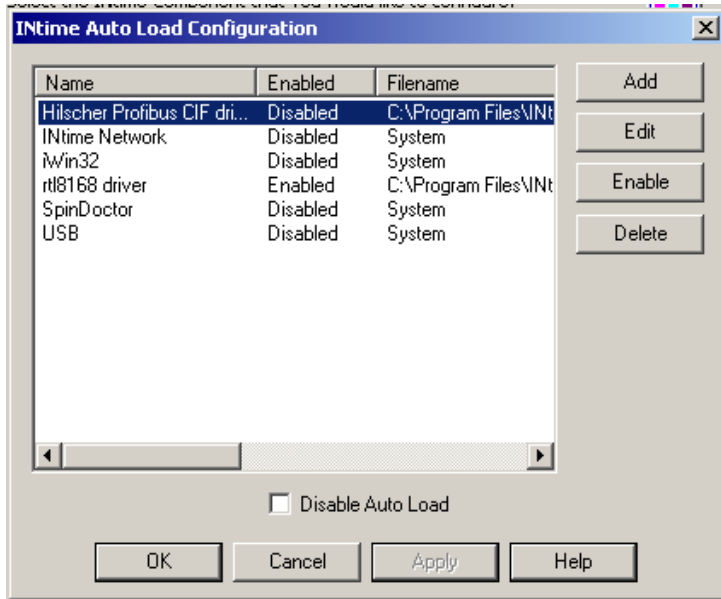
INtime Auto Load Configuration

| Name | Enabled | Filename |
|---|---|---|
| Hilscher Profibus CIF dri... | Disabled | C:\Program Files\INt |
| INtime Network | Disabled | System |
| iWin32 | Disabled | System |
| rtl8168 driver | Enabled | C:\Program Files\INt |
| SpinDoctor | Disabled | System |
| USB | Disabled | System |

Add
Edit
Enable
Delete

Disable Auto Load

OK Cancel Apply Help